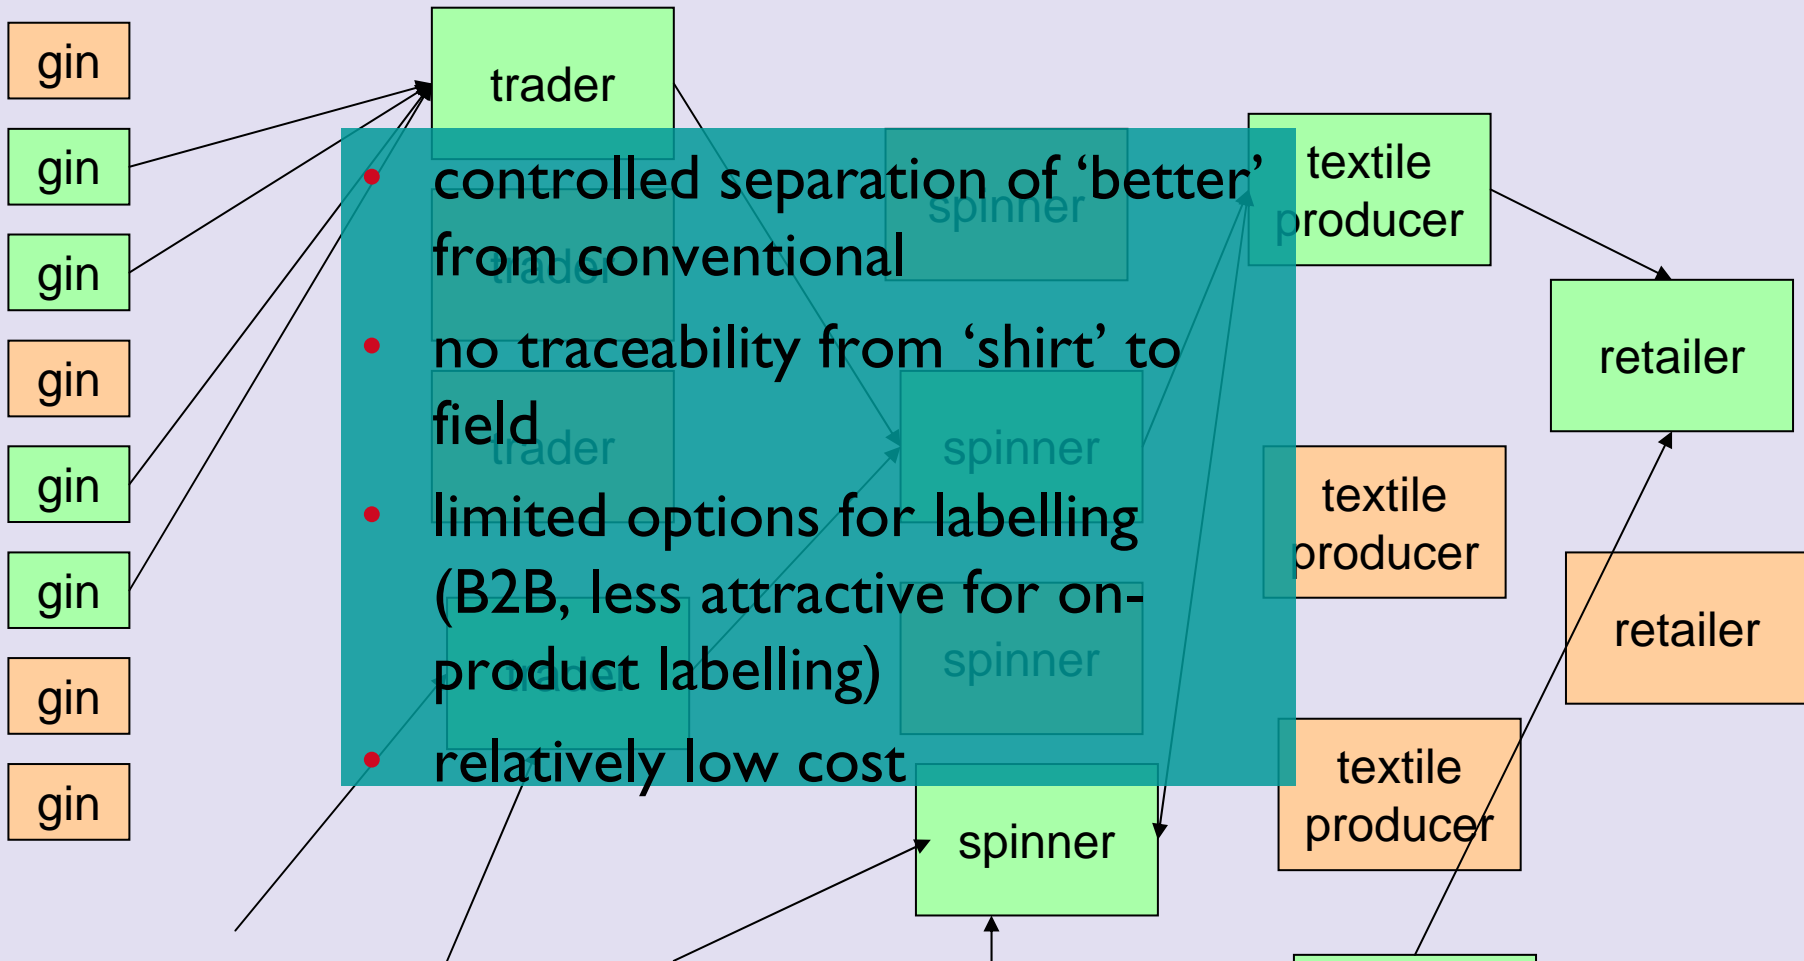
gin
gin
gin
gin
gin
gin
gin
gin

trader

spinner

trader

trader

spinner

trader

spinner

textile producer

retailer

textile producer

retailer

textile producer

spinner

• controlled separation of 'better' from conventional
• no traceability from 'shirt' to field
• limited options for labelling (B2B, less attractive for on-product labelling)
• relatively low cost